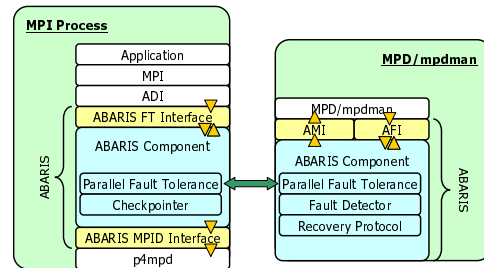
MPI Process

Application

MPI

ADI

ABARIS FT Interface

ABARIS Component

Parallel Fault Tolerance

Checkpointer

ABARIS MPID Interface

p4mpd

ABARIS

MPD/mpdman

MPD/mpdman

AMI

AFI

ABARIS Component

Parallel Fault Tolerance

Fault Detector

Recovery Protocol

ABARIS